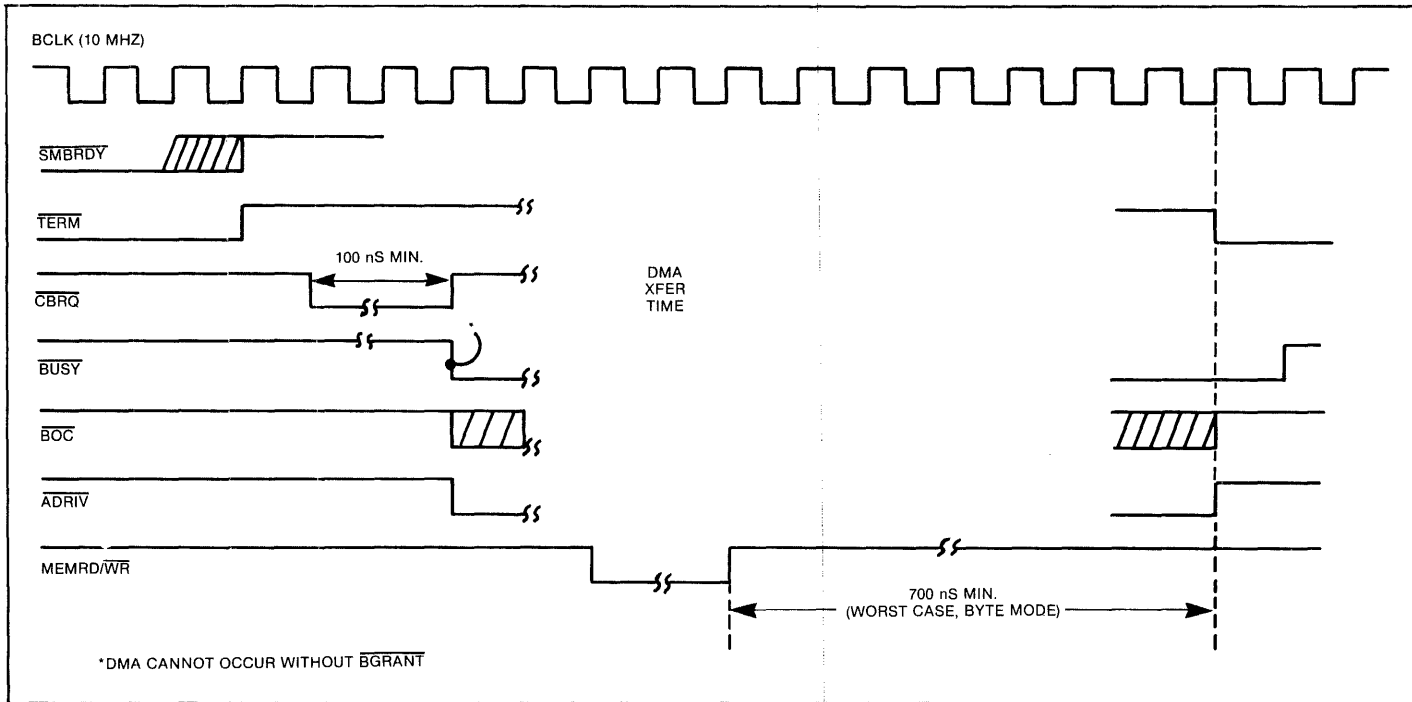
BCLK (10 MHZ)

$\overline{SMBRDY}$

$\overline{TERM}$

100 nS MIN.

$\overline{CBRQ}$

DMA XFER TIME

$\overline{BUSY}$

$\overline{BOC}$

$\overline{ADRIV}$

MEMRD/$\overline{WR}$

700 nS MIN. (WORST CASE, BYTE MODE)

*DMA CANNOT OCCUR WITHOUT $\overline{BGRANT}$